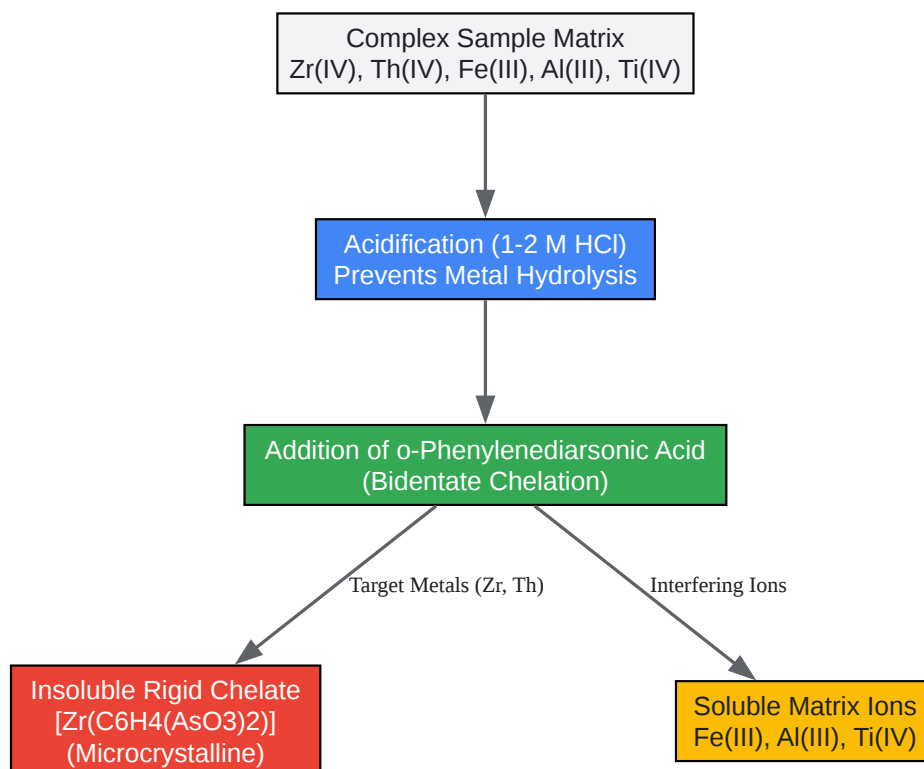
Complex Sample Matrix
Zr(IV), Th(IV), Fe(III), Al(III), Ti(IV)

Acidification (1-2 M HCl)
Prevents Metal Hydrolysis

Addition of o-Phenylenediarsonic Acid
(Bidentate Chelation)

Target Metals (Zr, Th)

Interfering Ions

Insoluble Rigid Chelate
[Zr(C6H4(AsO3)2)]
(Microcrystalline)

Soluble Matrix Ions
Fe(III), Al(III), Ti(IV)